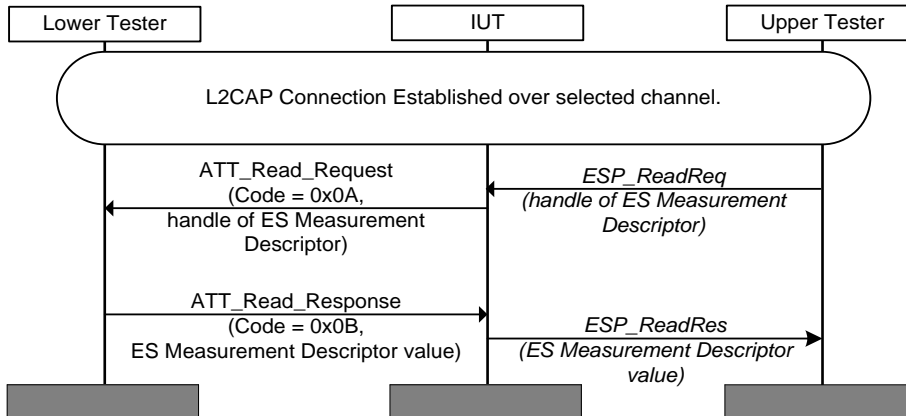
Lower Tester

IUT

Upper Tester

L2CAP Connection Established over selected channel.

ATT_Read_Request (Code = 0x0A, handle of ES Measurement Descriptor)

ESP_ReadReq (handle of ES Measurement Descriptor)

ATT_Read_Response (Code = 0x0B, ES Measurement Descriptor value)

ESP_ReadRes (ES Measurement Descriptor value)